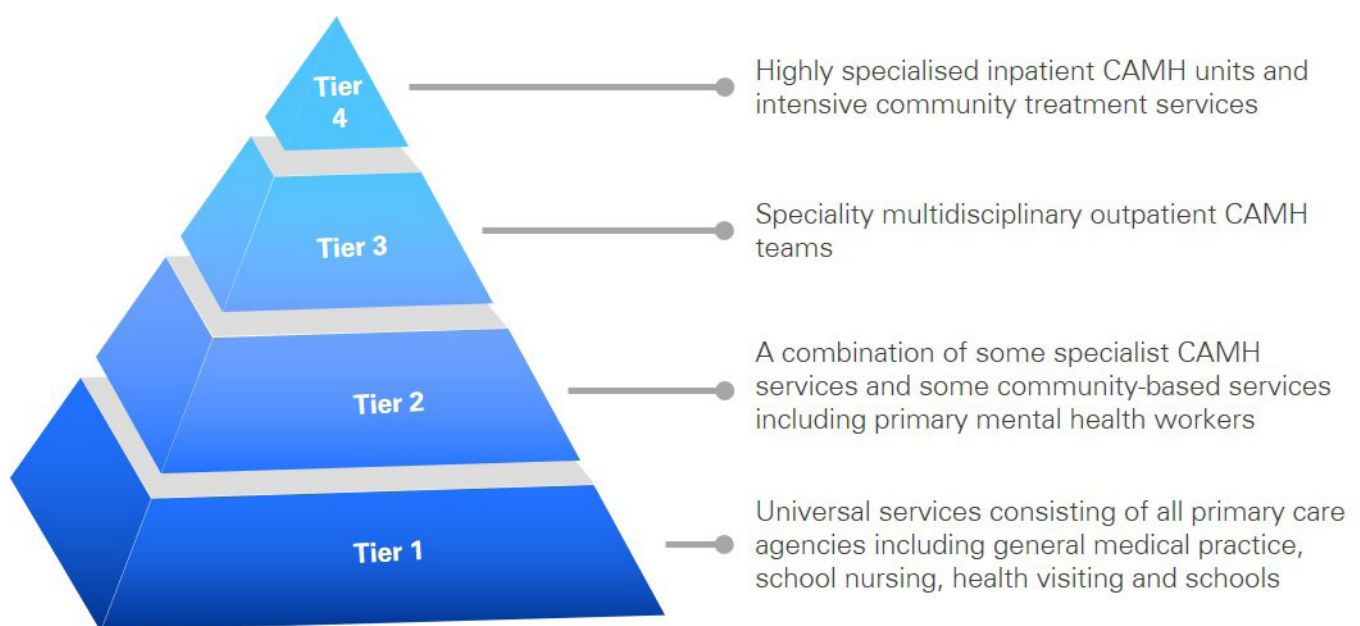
Tier 4

Highly specialised inpatient CAMH units and intensive community treatment services

Tier 3

Speciality multidisciplinary outpatient CAMH teams

Tier 2

A combination of some specialist CAMH services and some community-based services including primary mental health workers

Tier 1

Universal services consisting of all primary care agencies including general medical practice, school nursing, health visiting and schools